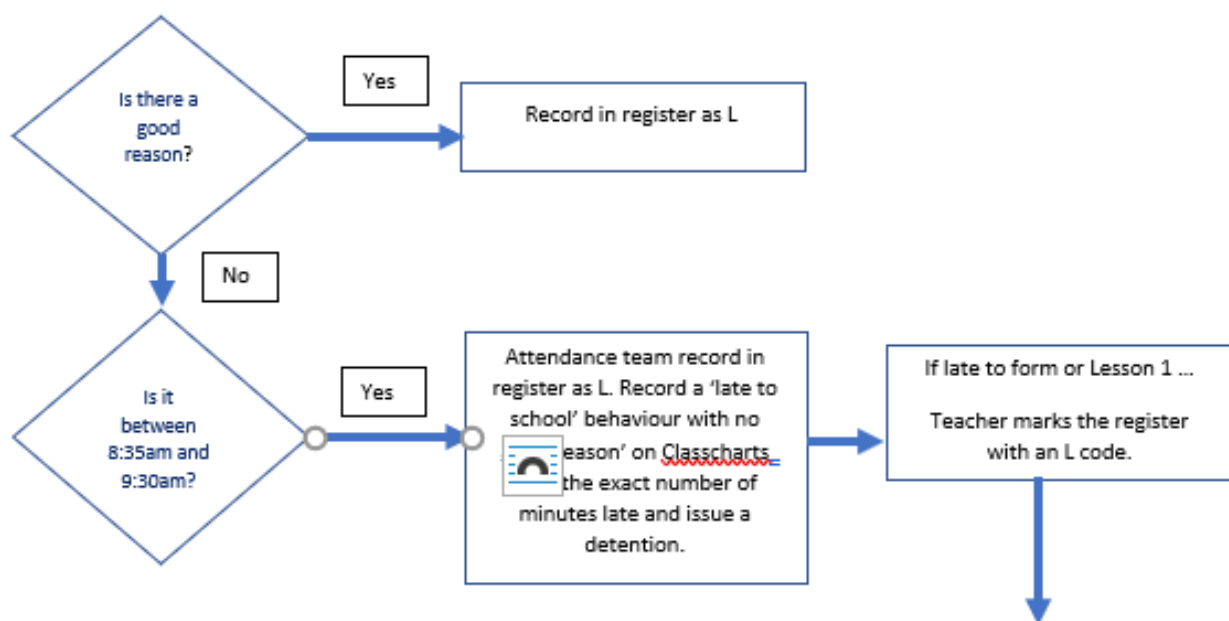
Is there a good reason?

Yes

Record in register as L

No

Is it between 8:35am and 9:30am?

Yes

Attendance team record in register as L. Record a 'late to school' behaviour with no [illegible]eason' on Classcharts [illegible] the exact number of minutes late and issue a detention.

If late to form or Lesson 1 ...

Teacher marks the register with an L code.